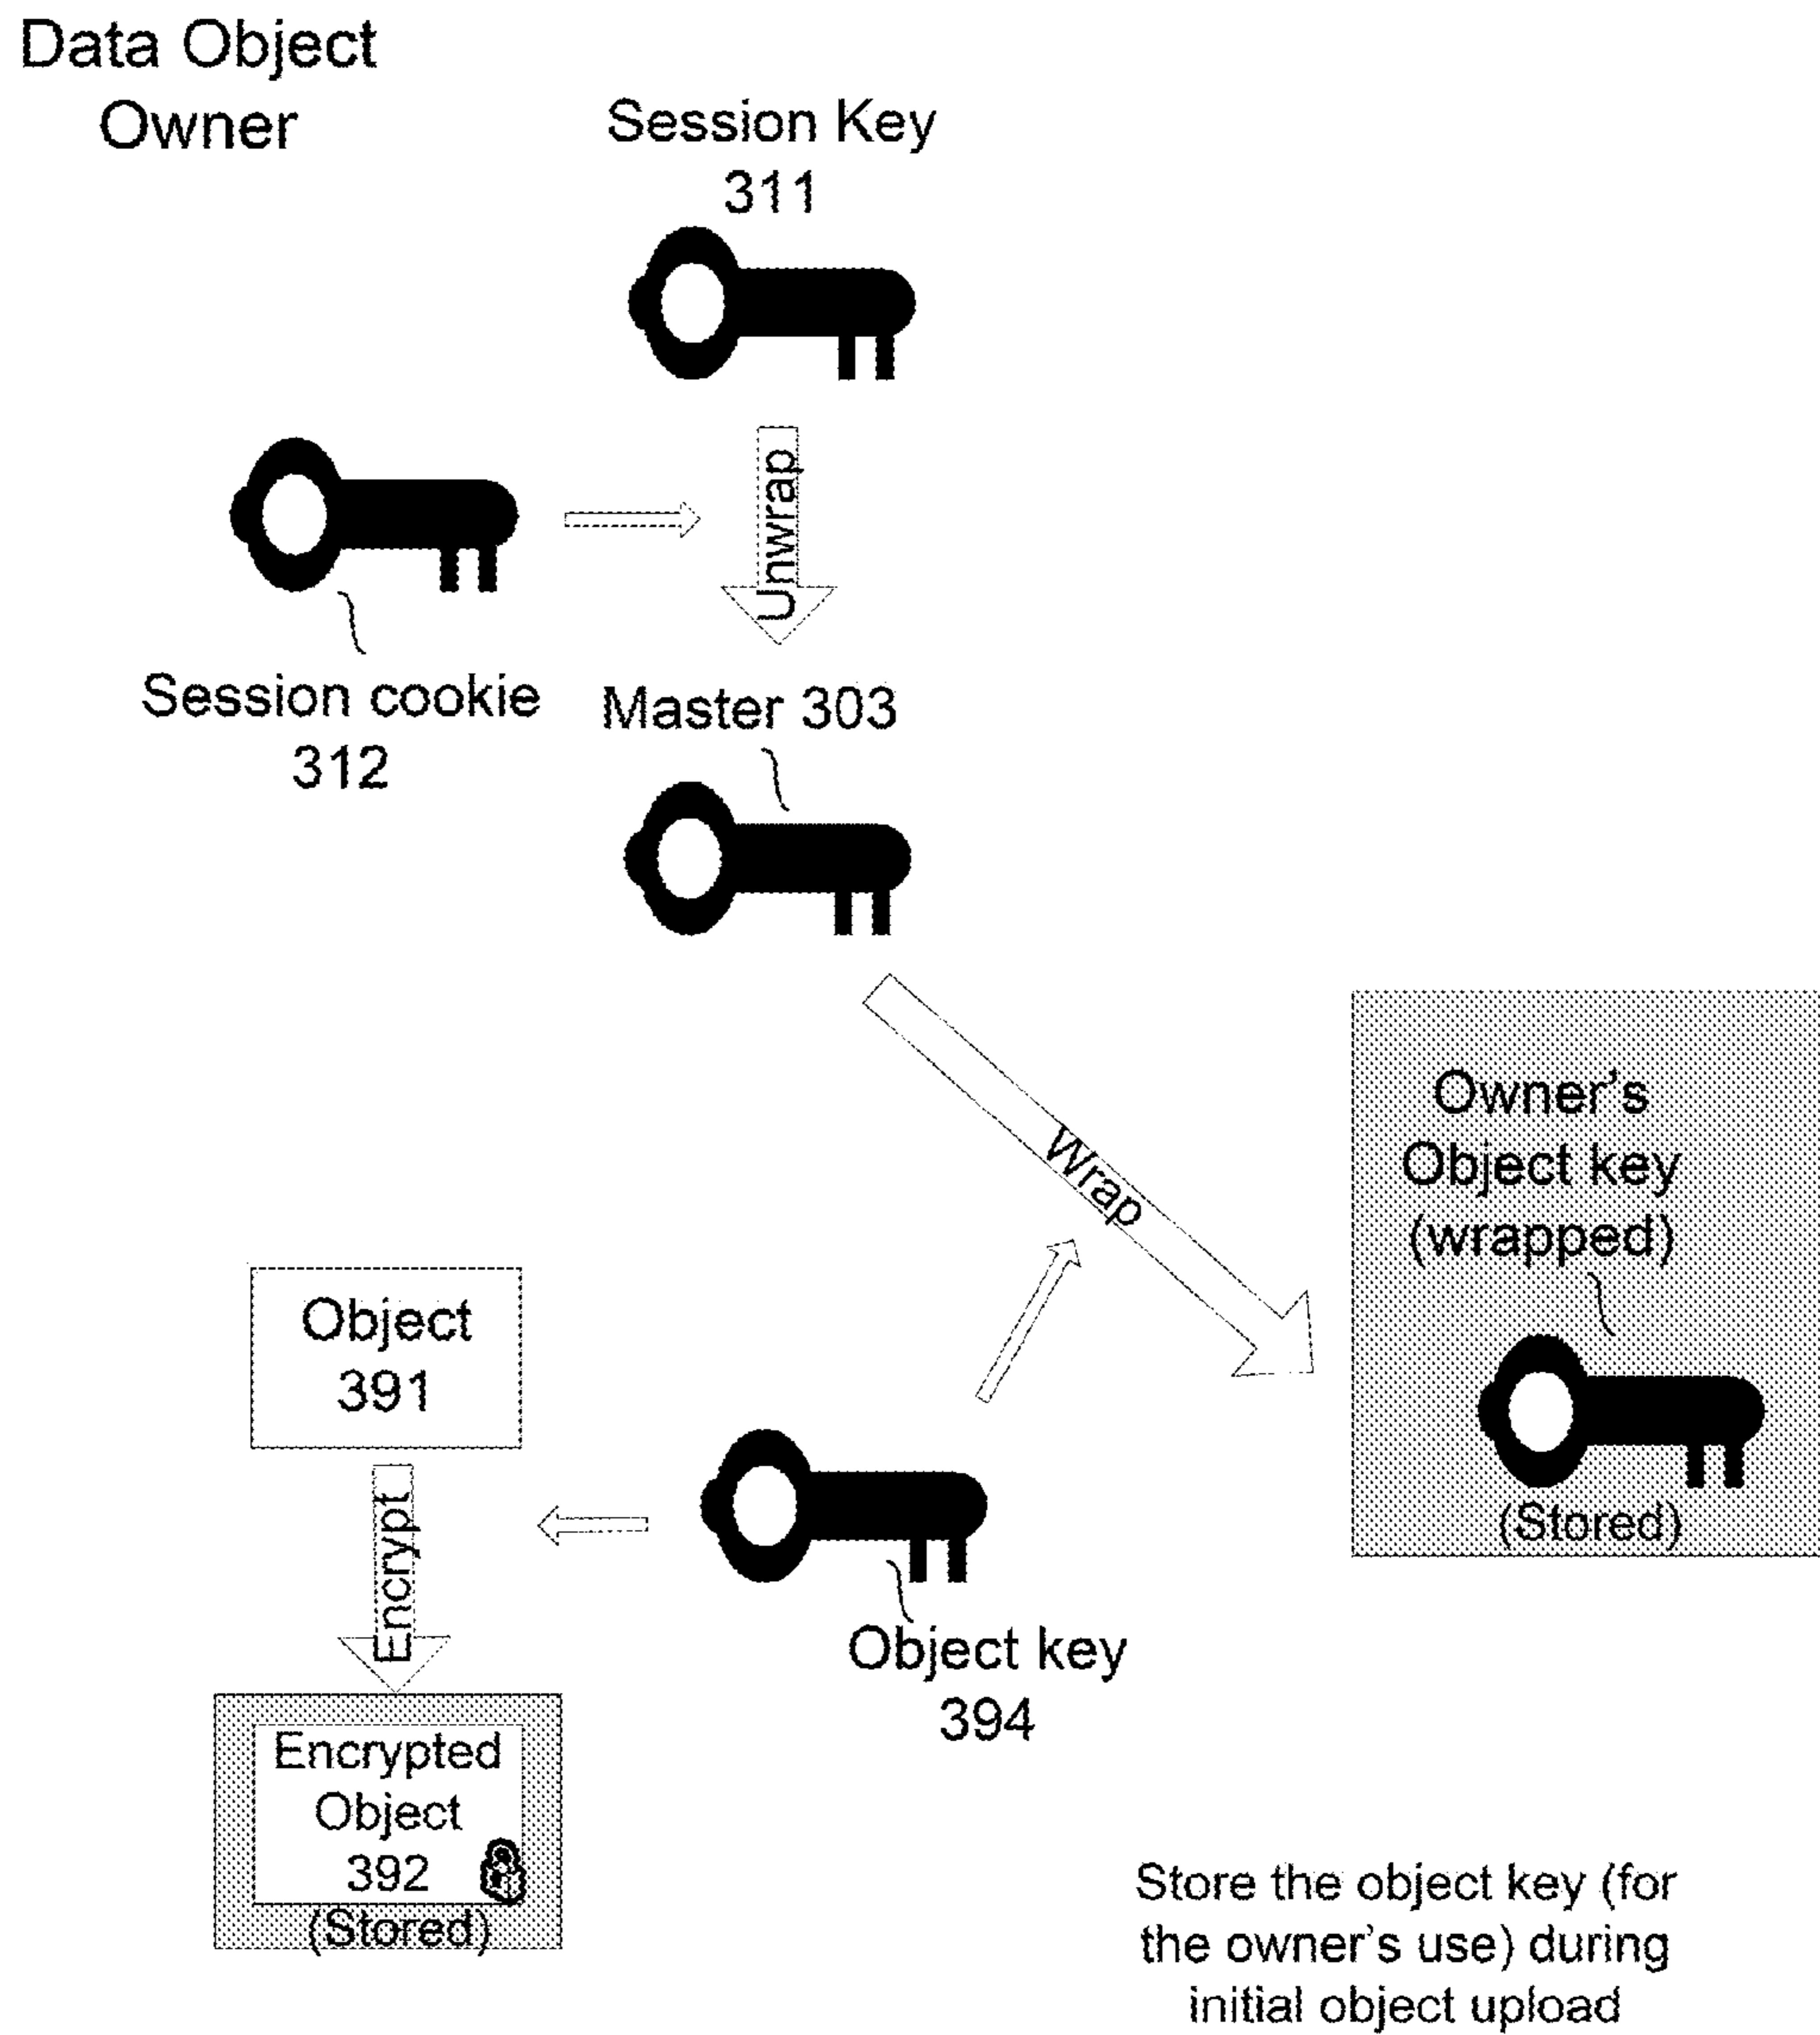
Data Object Owner

Session Key 311

Unwrap

Session cookie 312

Master 303

Wrap

Owner's Object key (wrapped)

(Stored)

Object 391

Encrypt

Object key 394

Encrypted Object 392 (Stored)

Store the object key (for the owner's use) during initial object upload